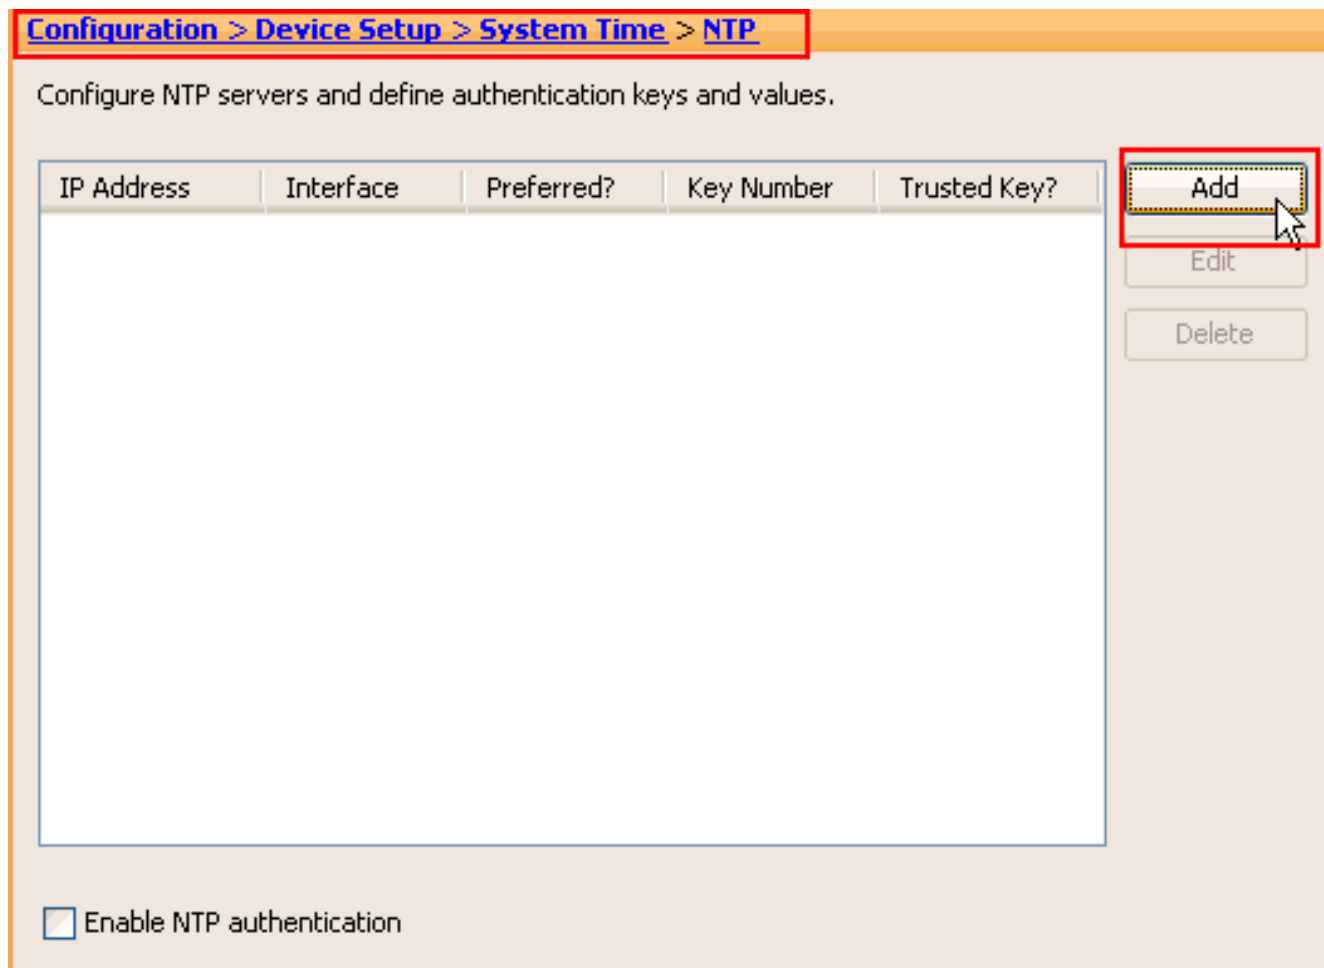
Configuration > Device Setup > System Time > NTP

Configure NTP servers and define authentication keys and values.

| IP Address | Interface | Preferred? | Key Number | Trusted Key? |
|---|---|---|---|---|

Add

Edit

Delete

Enable NTP authentication